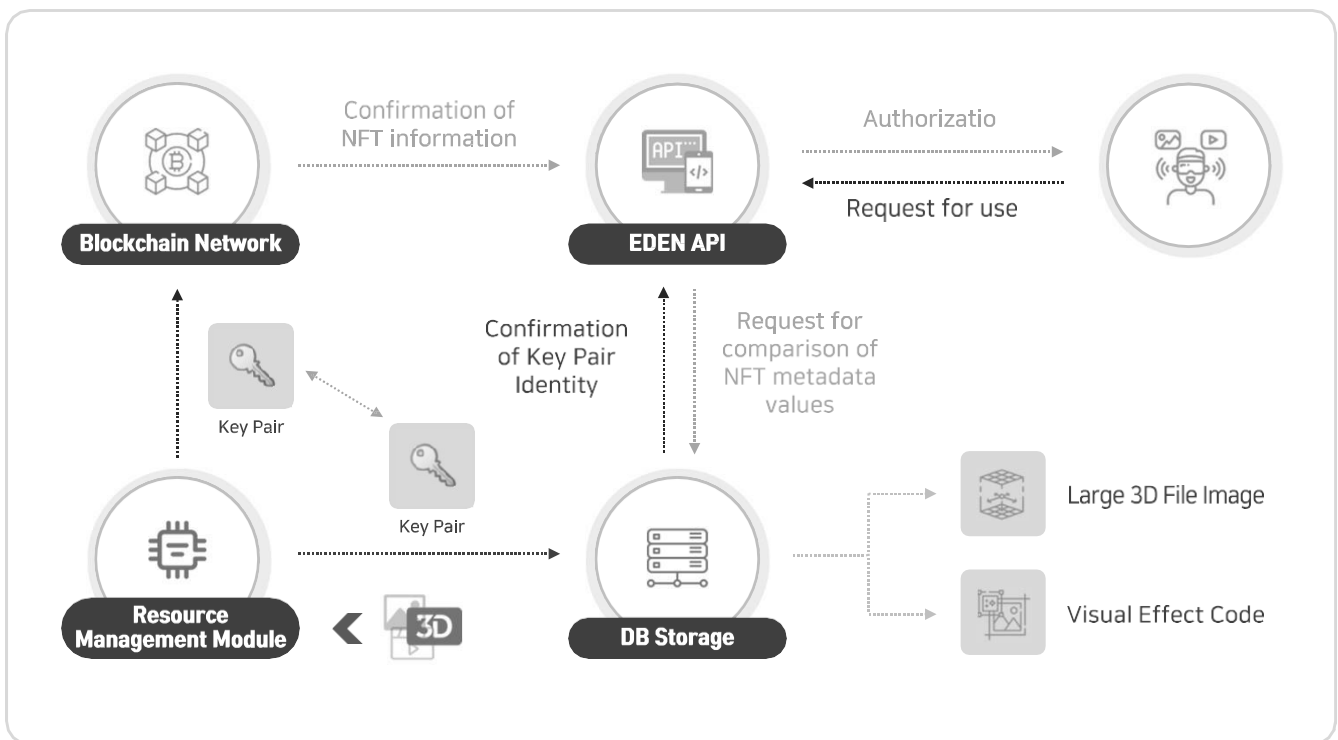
Confirmation of NFT information

Authorizatio

Request for use

Blockchain Network

API

EDEN API

Confirmation of Key Pair Identity

Request for comparison of NFT metadata values

Key Pair

Key Pair

Resource Management Module

3D

DB Storage

Large 3D File Image

Visual Effect Code